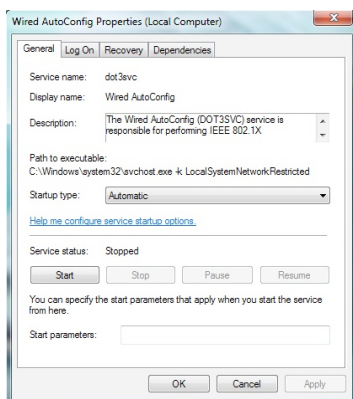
Wired AutoConfig Properties (Local Computer)

General | Log On | Recovery | Dependencies

Service name: dot3svc

Display name: Wired AutoConfig

Description: The Wired AutoConfig (DOT3SVC) service is responsible for performing IEEE 802.1X

Path to executable:
C:\Windows\system32\svchost.exe -k LocalSystemNetworkRestricted

Startup type: Automatic

Help me configure service startup options.

Service status: Stopped

Start | Stop | Pause | Resume

You can specify the start parameters that apply when you start the service from here.

Start parameters:

OK | Cancel | Apply